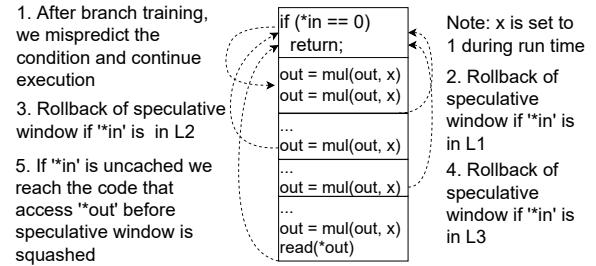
1. After branch training, we mispredict the condition and continue execution

3. Rollback of speculative window if '*in' is in L2

5. If '*in' is uncached we reach the code that access '*out' before speculative window is squashed

if (*in == 0)
return;

out = mul(out, x)
out = mul(out, x)

...
out = mul(out, x)

...
out = mul(out, x)

...
out = mul(out, x)
read(*out)

Note: x is set to 1 during run time

2. Rollback of speculative window if '*in' is in L1

4. Rollback of speculative window if '*in' is in L3